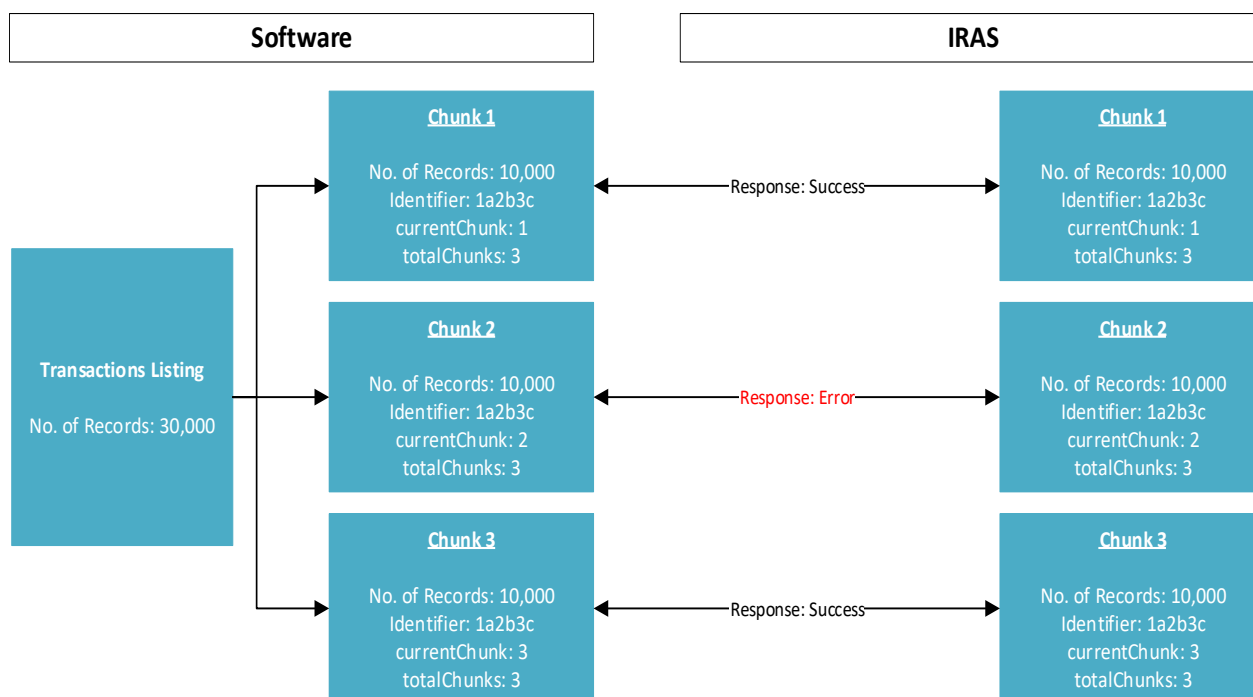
Software

IRAS

Transactions Listing

No. of Records: 30,000

Chunk 1

No. of Records: 10,000
Identifier: 1a2b3c
currentChunk: 1
totalChunks: 3

Response: Success

Chunk 1

No. of Records: 10,000
Identifier: 1a2b3c
currentChunk: 1
totalChunks: 3

Chunk 2

No. of Records: 10,000
Identifier: 1a2b3c
currentChunk: 2
totalChunks: 3

Response: Error

Chunk 2

No. of Records: 10,000
Identifier: 1a2b3c
currentChunk: 2
totalChunks: 3

Chunk 3

No. of Records: 10,000
Identifier: 1a2b3c
currentChunk: 3
totalChunks: 3

Response: Success

Chunk 3

No. of Records: 10,000
Identifier: 1a2b3c
currentChunk: 3
totalChunks: 3